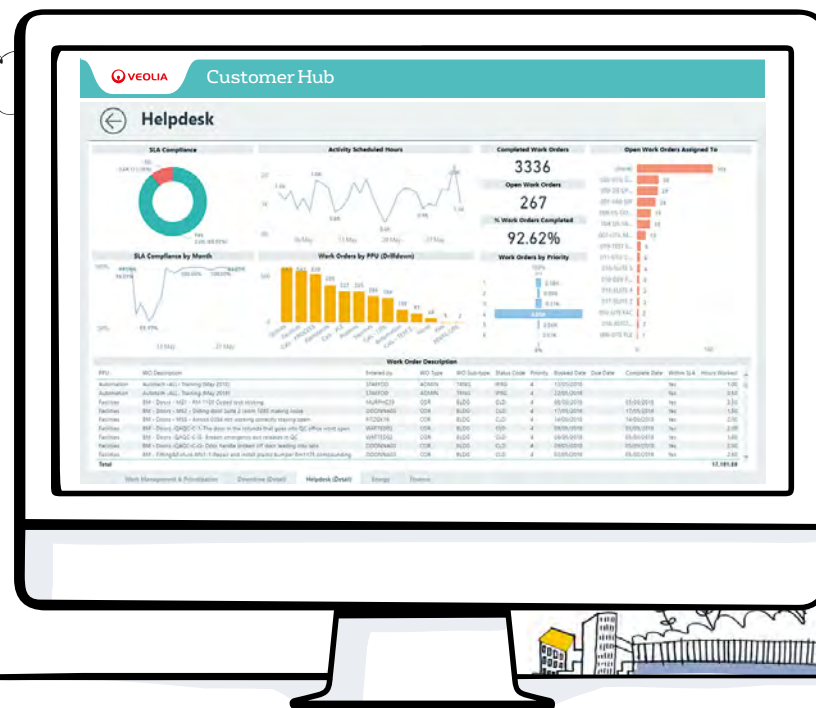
VEOLIA Customer Hub

Helpdesk

SLA Compliance

Activity Scheduled Hours

Completed Work Orders

3336

Open Work Orders

267

% Work Orders Completed

92.62%

Open Work Orders Assigned To

SLA Compliance by Month

Work Orders by PPU (Drilldown)

Work Orders by Priority

Work Order Description

| PPU | WO Description | Entered by | WO Type | WO Sub-type | Status Code | Priority | Booked Date | Due Date | Complete Date | Within SLA | Hours Worked |
|---|---|---|---|---|---|---|---|---|---|---|---|
| Automation | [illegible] | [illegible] | ADMIN | TRNG | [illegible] | 4 | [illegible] | | | Yes | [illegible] |
| Automation | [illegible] | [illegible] | ADMIN | TRNG | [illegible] | 4 | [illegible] | | | Yes | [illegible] |
| Facilities | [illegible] | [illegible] | COR | BLDG | CLO | 4 | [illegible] | | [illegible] | Yes | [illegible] |
| Facilities | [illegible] | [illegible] | COR | BLDG | CLO | 4 | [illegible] | | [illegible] | Yes | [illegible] |
| Facilities | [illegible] | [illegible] | COR | BLDG | CLO | 4 | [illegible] | | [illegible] | Yes | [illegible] |
| Facilities | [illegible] | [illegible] | COR | BLDG | CLO | 4 | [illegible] | | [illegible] | Yes | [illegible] |
| Facilities | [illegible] | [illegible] | COR | BLDG | CLO | 4 | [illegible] | | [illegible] | Yes | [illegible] |
| Facilities | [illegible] | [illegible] | COR | BLDG | CLO | 4 | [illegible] | | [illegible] | Yes | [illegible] |
| Facilities | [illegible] | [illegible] | COR | BLDG | CLO | 4 | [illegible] | | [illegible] | Yes | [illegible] |
| Total | | | | | | | | | | | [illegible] |

Work Management & Prioritisation | Downtime (Detail) | Helpdesk (Detail) | Energy | Finance